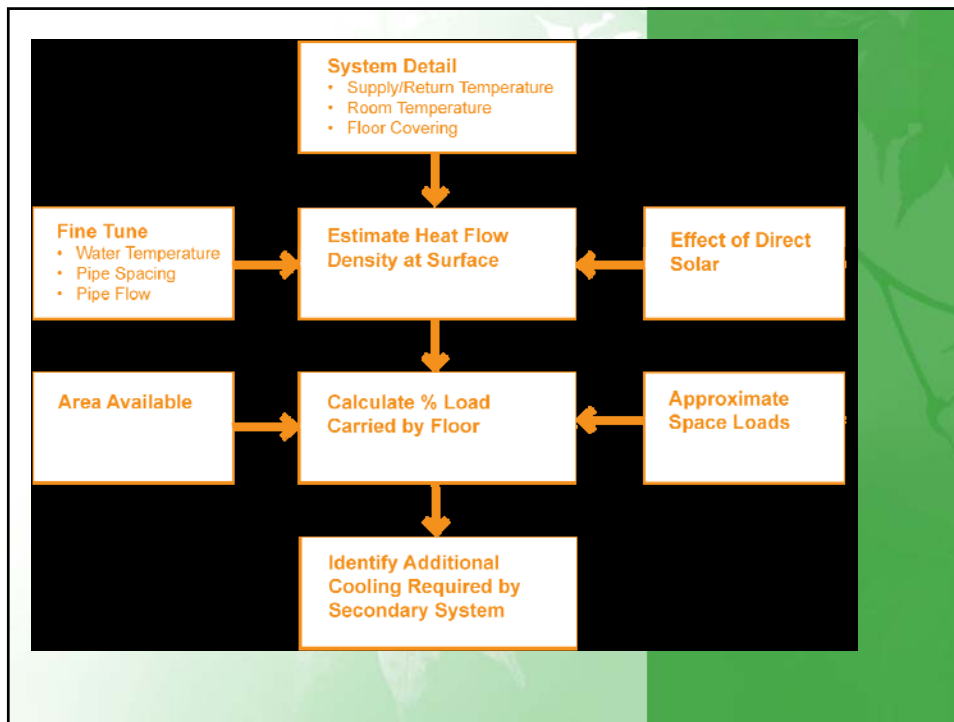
System Detail
- Supply/Return Temperature
- Room Temperature
- Floor Covering

Fine Tune
- Water Temperature
- Pipe Spacing
- Pipe Flow

Estimate Heat Flow Density at Surface

Effect of Direct Solar

Area Available

Calculate % Load Carried by Floor

Approximate Space Loads

Identify Additional Cooling Required by Secondary System